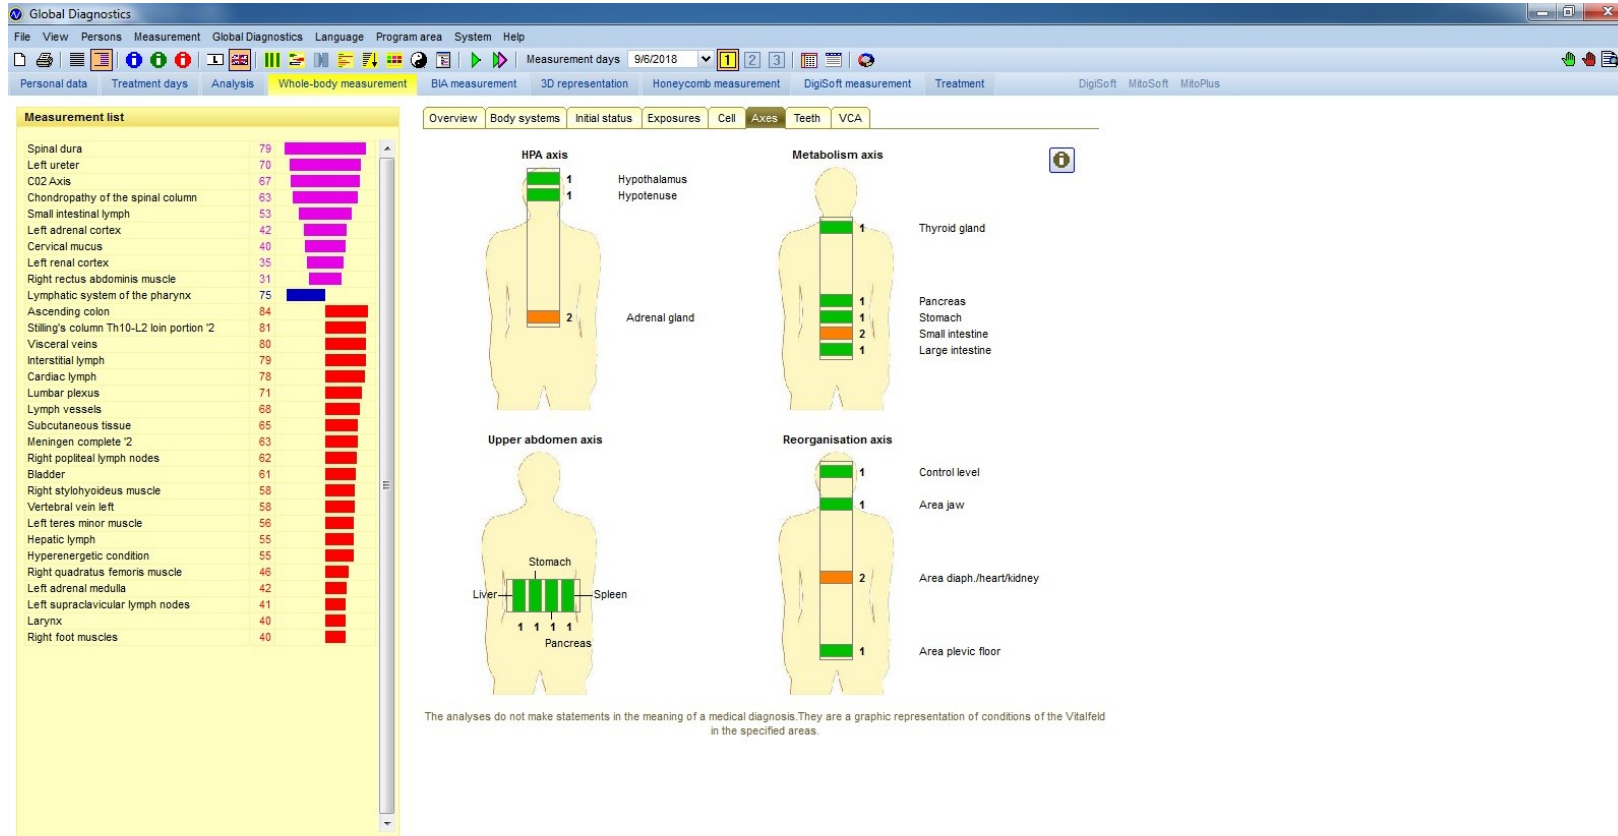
Global Diagnostics

File View Persons Measurement Global Diagnostics Language Program area System Help

Measurement days 9/6/2018 1 2 3

Personal data Treatment days Analysis Whole-body measurement BIA measurement 3D representation Honeycomb measurement DigiSoft measurement Treatment DigiSoft MitoSoft MitoPlus

Measurement list

| | |
|---|---|
| Spinal dura | 79 |
| Left ureter | 70 |
| C02 Axis | 67 |
| Chondropathy of the spinal column | 63 |
| Small intestinal lymph | 53 |
| Left adrenal cortex | 42 |
| Cervical mucus | 40 |
| Left renal cortex | 35 |
| Right rectus abdominis muscle | 31 |
| Lymphatic system of the pharynx | 75 |
| Ascending colon | 84 |
| Stilling's column Th10-L2 loin portion '2 | 81 |
| Visceral veins | 80 |
| Interstitial lymph | 79 |
| Cardiac lymph | 78 |
| Lumbar plexus | 71 |
| Lymph vessels | 68 |
| Subcutaneous tissue | 65 |
| Meningen complete '2 | 63 |
| Right popliteal lymph nodes | 62 |
| Bladder | 61 |
| Right stylohyoideus muscle | 58 |
| Vertebral vein left | 58 |
| Left teres minor muscle | 56 |
| Hepatic lymph | 55 |
| Hyperenergetic condition | 55 |
| Right quadratus femoris muscle | 46 |
| Left adrenal medulla | 42 |
| Left supraclavicular lymph nodes | 41 |
| Larynx | 40 |
| Right foot muscles | 40 |

Overview Body systems Initial status Exposures Cell Axes Teeth VCA

HPA axis
1 Hypothalamus
1 Hypotenuse
2 Adrenal gland

Metabolism axis
1 Thyroid gland
1 Pancreas
1 Stomach
2 Small intestine
1 Large intestine

Upper abdomen axis
Stomach
Liver
Spleen
1 1 1 1
Pancreas

Reorganisation axis
1 Control level
1 Area jaw
2 Area diaph./heart/kidney
1 Area plevic floor

The analyses do not make statements in the meaning of a medical diagnosis.They are a graphic representation of conditions of the Vitalfeld in the specified areas.